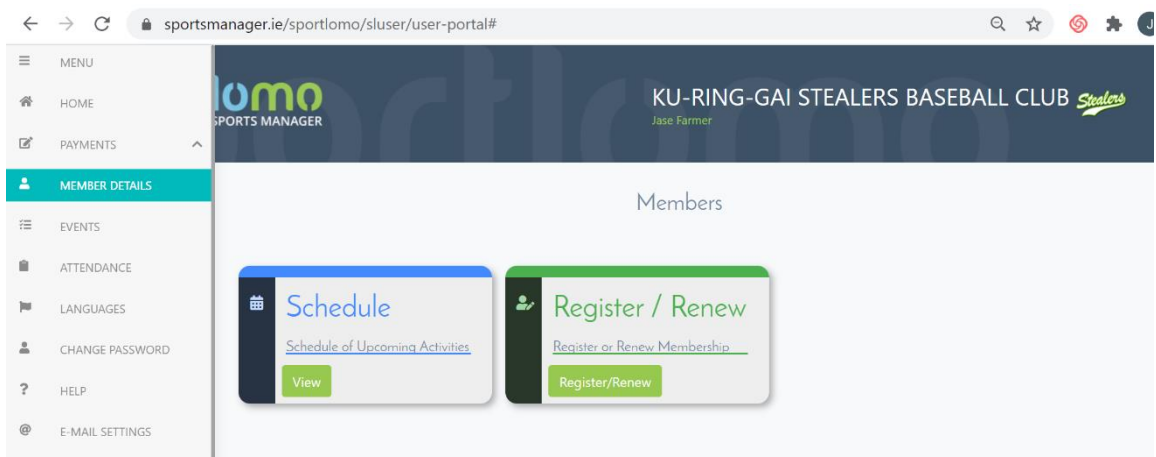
sportsmanager.ie/sportlomo/sluser/user-portal#

MENU
HOME
PAYMENTS
MEMBER DETAILS
EVENTS
ATTENDANCE
LANGUAGES
CHANGE PASSWORD
HELP
E-MAIL SETTINGS

lomo
SPORTS MANAGER

KU-RING-GAI STEALERS BASEBALL CLUB Stealers
Jase Farmer

Members

Schedule
Schedule of Upcoming Activities
View

Register / Renew
Register or Renew Membership
Register/Renew